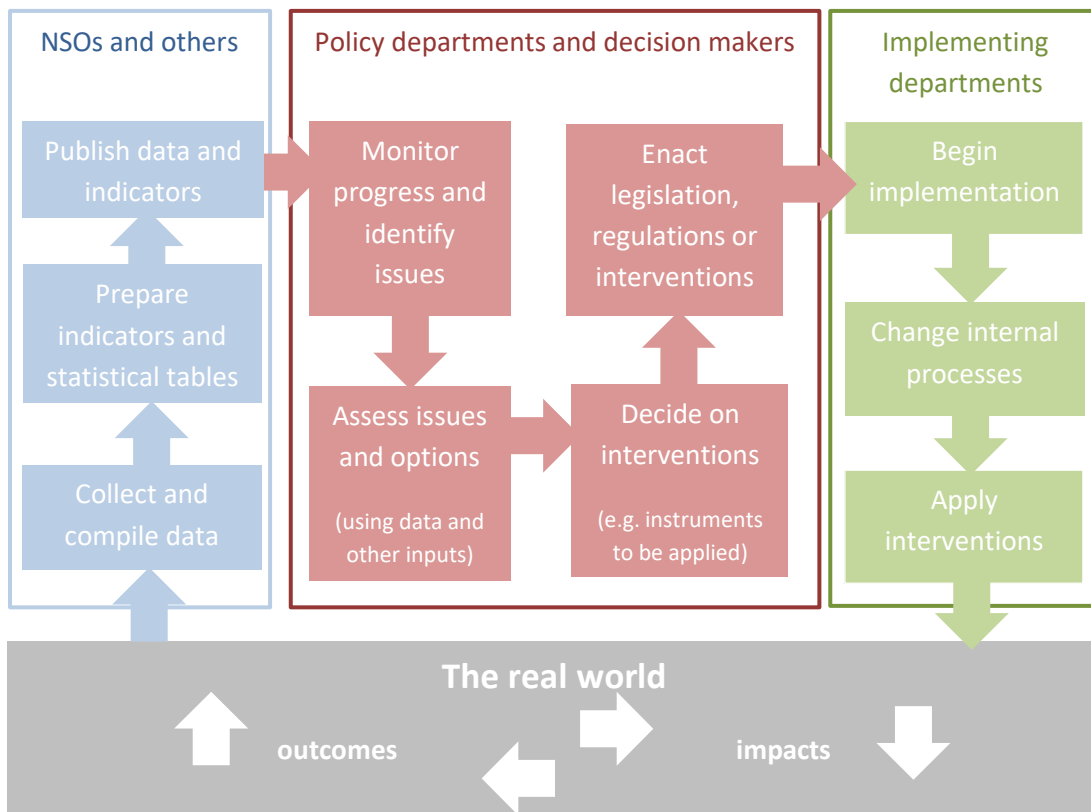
NSOs and others

Publish data and indicators

Prepare indicators and statistical tables

Collect and compile data

Policy departments and decision makers

Monitor progress and identify issues

Enact legislation, regulations or interventions

Assess issues and options

(using data and other inputs)

Decide on interventions

(e.g. instruments to be applied)

Implementing departments

Begin implementation

Change internal processes

Apply interventions

The real world

outcomes

impacts